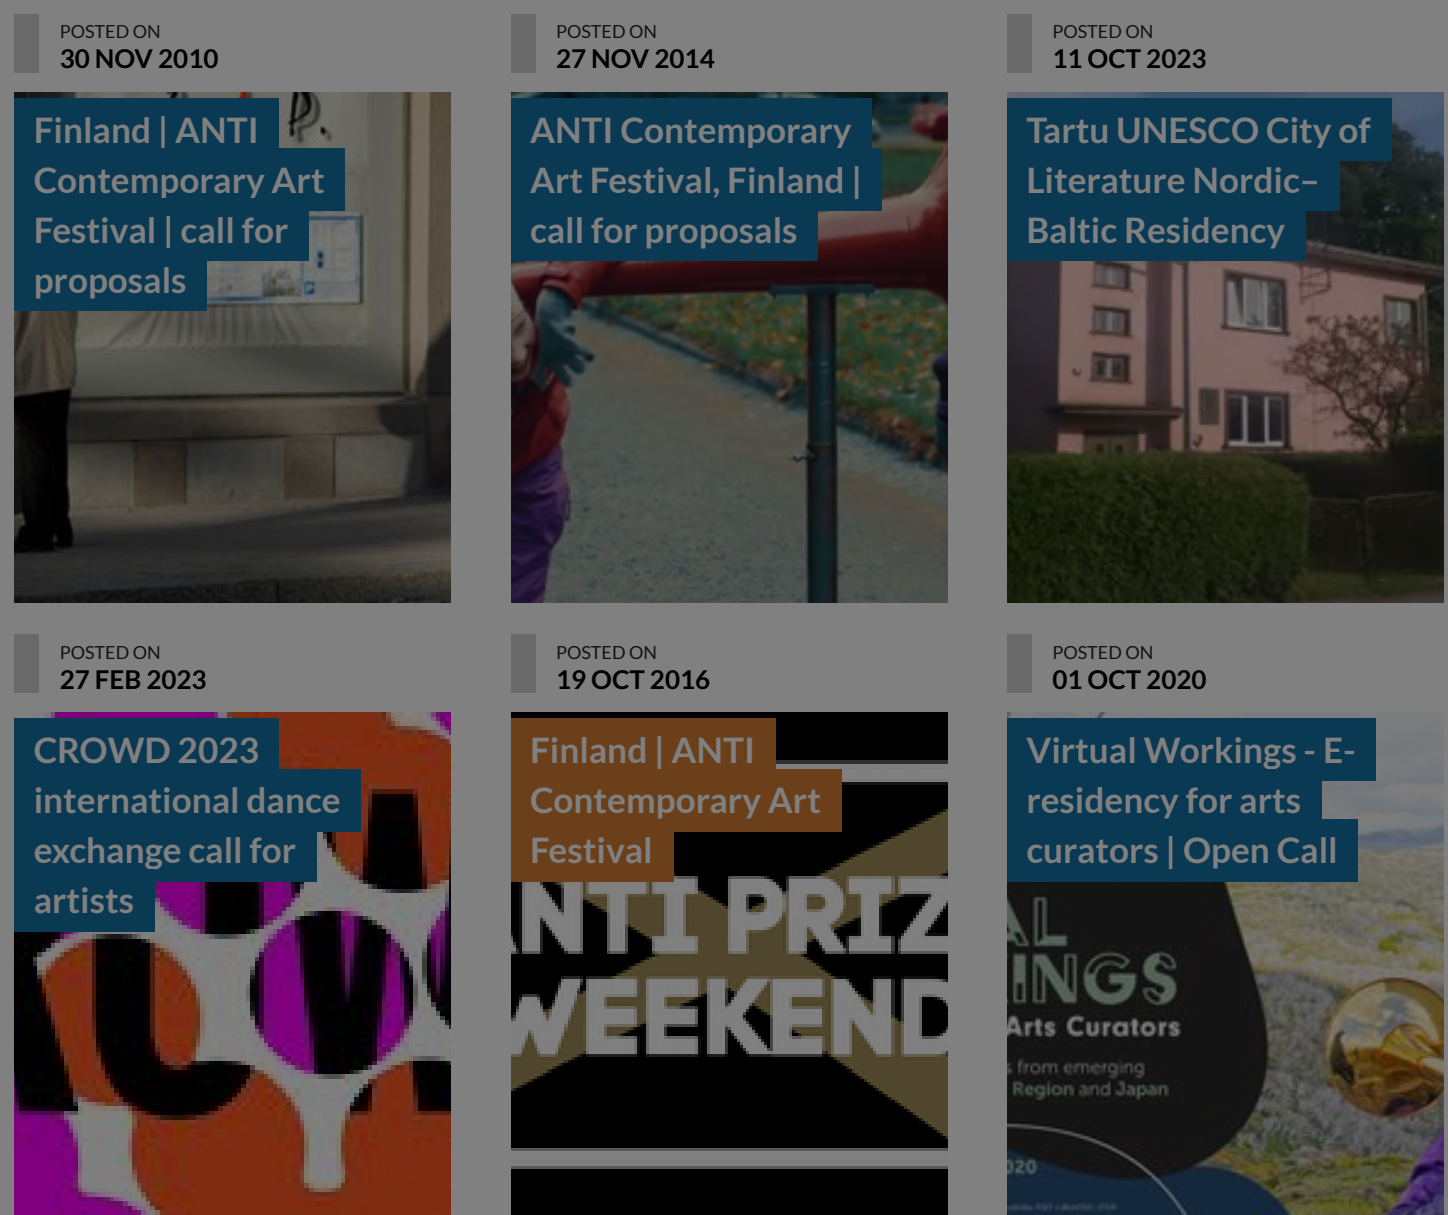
POSTED ON
30 NOV 2010

Finland | ANTI Contemporary Art Festival | call for proposals

POSTED ON
27 NOV 2014

ANTI Contemporary Art Festival, Finland | call for proposals

POSTED ON
11 OCT 2023

Tartu UNESCO City of Literature Nordic–Baltic Residency

POSTED ON
27 FEB 2023

CROWD 2023 international dance exchange call for artists

POSTED ON
19 OCT 2016

Finland | ANTI Contemporary Art Festival

NTI PRIZ
WEEKEND

POSTED ON
01 OCT 2020

Virtual Workings - E-residency for arts curators | Open Call

AL
INGS
Arts Curators
from emerging
Region and Japan
020